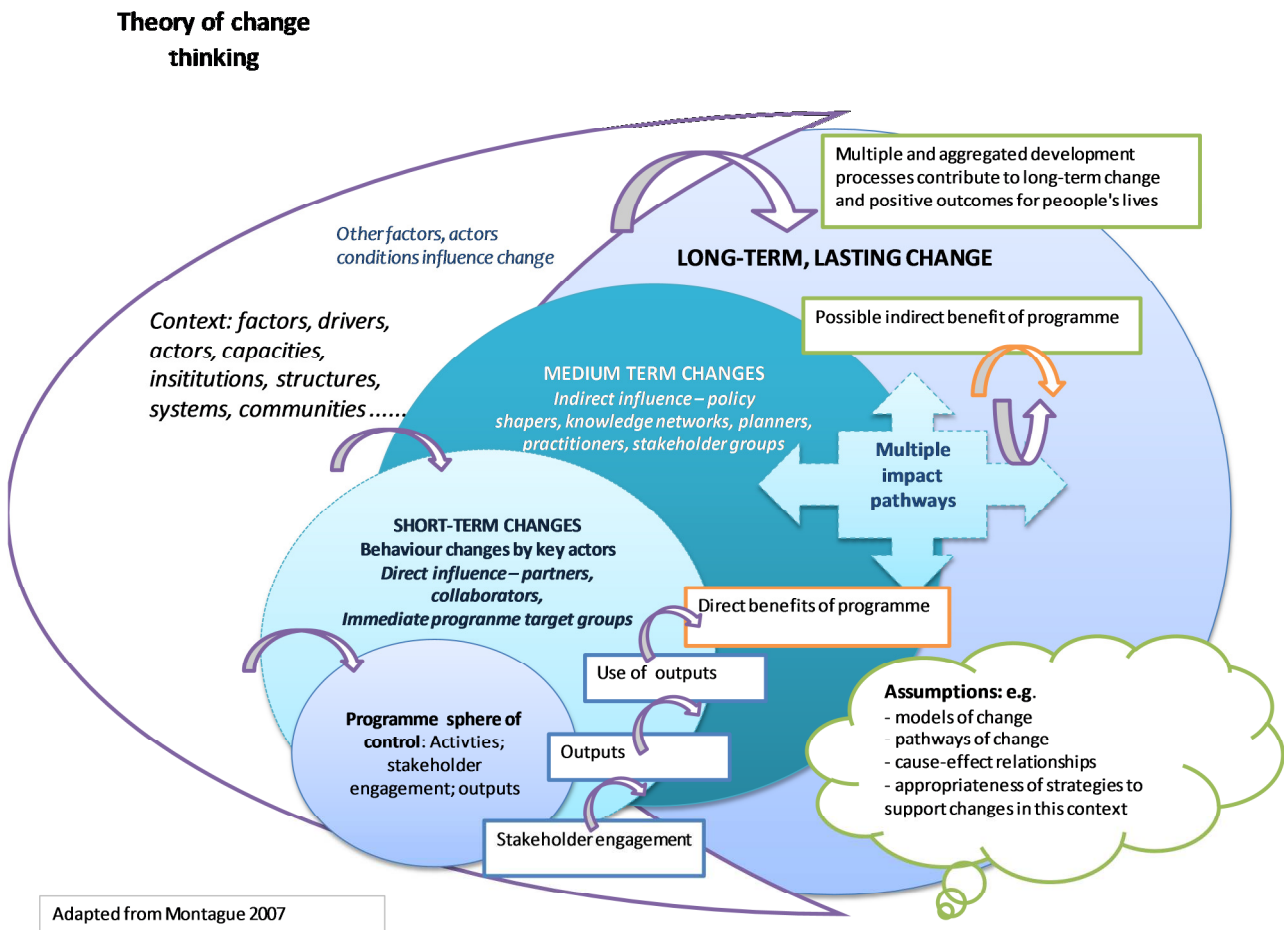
Theory of change thinking

Multiple and aggregated development processes contribute to long-term change and positive outcomes for peoople's lives

Other factors, actors conditions influence change

LONG-TERM, LASTING CHANGE

Context: factors, drivers, actors, capacities, insititutions, structures, systems, communities......

Possible indirect benefit of programme

MEDIUM TERM CHANGES
Indirect influence – policy shapers, knowledge networks, planners, practitioners, stakeholder groups

Multiple impact pathways

SHORT-TERM CHANGES
Behaviour changes by key actors
Direct influence – partners, collaborators,
Immediate programme target groups

Direct benefits of programme

Use of outputs

Programme sphere of control: Activties; stakeholder engagement; outputs

Outputs

Stakeholder engagement

Assumptions: e.g.
- models of change
- pathways of change
- cause-effect relationships
- appropriateness of strategies to support changes in this context

Adapted from Montague 2007